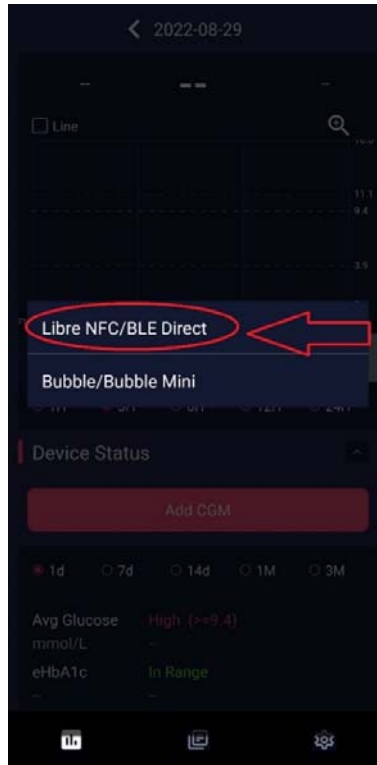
< 2022-08-29

-- -- --

Line

16.6

11.1

9.4

3.9

Libre NFC/BLE Direct

Bubble/Bubble Mini

1H 3H 6H 12H 24H

Device Status

Add CGM

1d 7d 14d 1M 3M

Avg Glucose High (>=9.4)
mmol/L -
eHbA1c In Range
- -